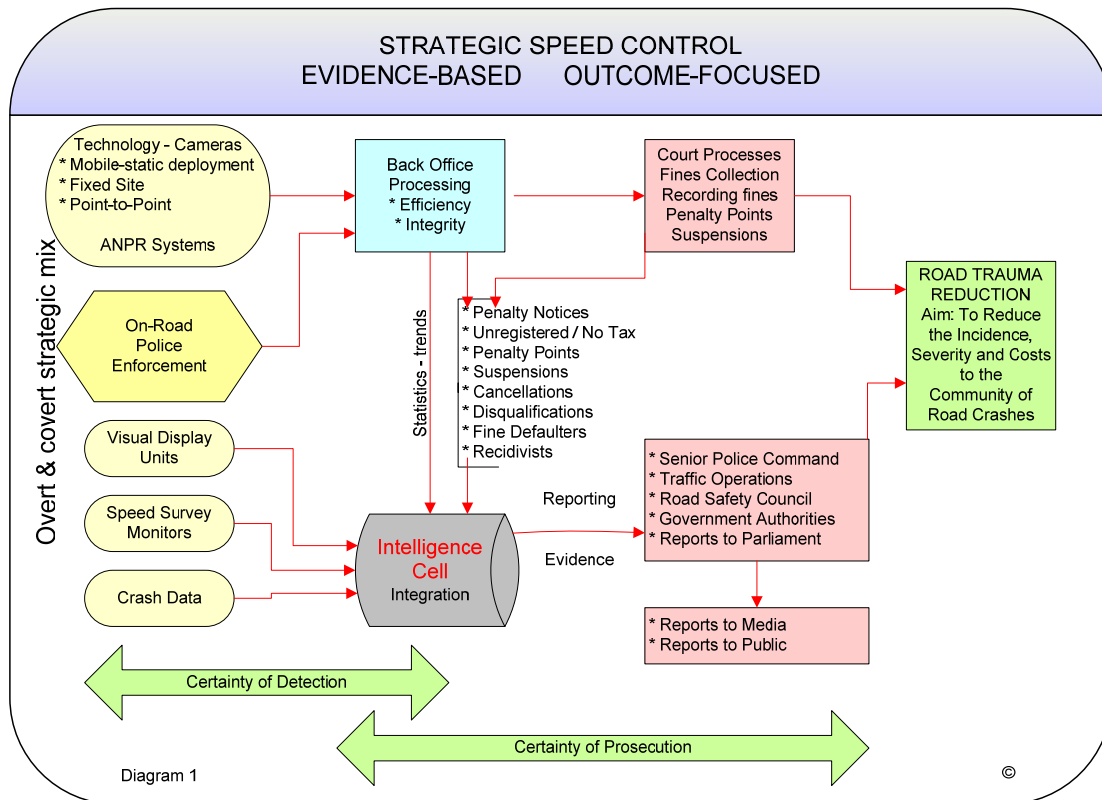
STRATEGIC SPEED CONTROL
EVIDENCE-BASED OUTCOME-FOCUSED

Overt & covert strategic mix

Technology - Cameras
* Mobile-static deployment
* Fixed Site
* Point-to-Point

ANPR Systems

On-Road Police Enforcement

Back Office Processing
* Efficiency
* Integrity

Court Processes
Fines Collection
Recording fines
Penalty Points
Suspensions

ROAD TRAUMA REDUCTION
Aim: To Reduce the Incidence, Severity and Costs to the Community of Road Crashes

Statistics - trends

* Penalty Notices
* Unregistered / No Tax
* Penalty Points
* Suspensions
* Cancellations
* Disqualifications
* Fine Defaulters
* Recidivists

Visual Display Units

Speed Survey Monitors

Crash Data

Intelligence Cell
Integration

Reporting

Evidence

* Senior Police Command
* Traffic Operations
* Road Safety Council
* Government Authorities
* Reports to Parliament

* Reports to Media
* Reports to Public

Certainty of Detection

Certainty of Prosecution

Diagram 1

©